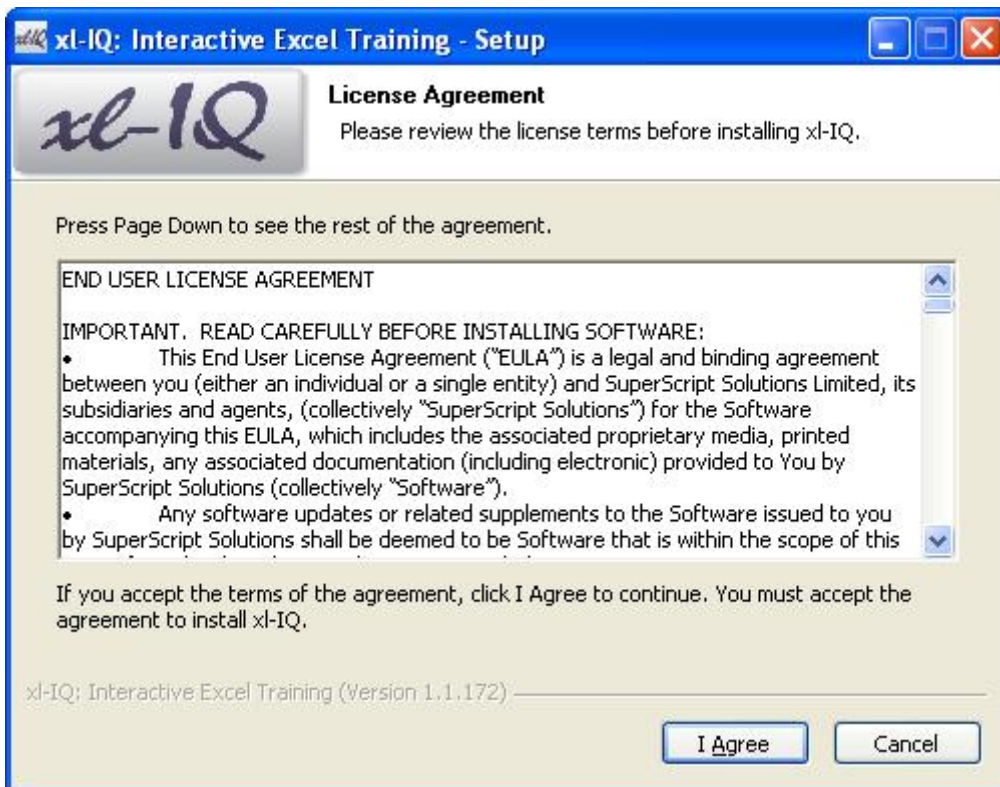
xl-IQ: Interactive Excel Training - Setup

xl-IQ

License Agreement

Please review the license terms before installing xl-IQ.

Press Page Down to see the rest of the agreement.

END USER LICENSE AGREEMENT

IMPORTANT. READ CAREFULLY BEFORE INSTALLING SOFTWARE:

• This End User License Agreement ("EULA") is a legal and binding agreement between you (either an individual or a single entity) and SuperScript Solutions Limited, its subsidiaries and agents, (collectively "SuperScript Solutions") for the Software accompanying this EULA, which includes the associated proprietary media, printed materials, any associated documentation (including electronic) provided to You by SuperScript Solutions (collectively "Software").

• Any software updates or related supplements to the Software issued to you by SuperScript Solutions shall be deemed to be Software that is within the scope of this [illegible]

If you accept the terms of the agreement, click I Agree to continue. You must accept the agreement to install xl-IQ.

xl-IQ: Interactive Excel Training (Version 1.1.172)

I Agree

Cancel